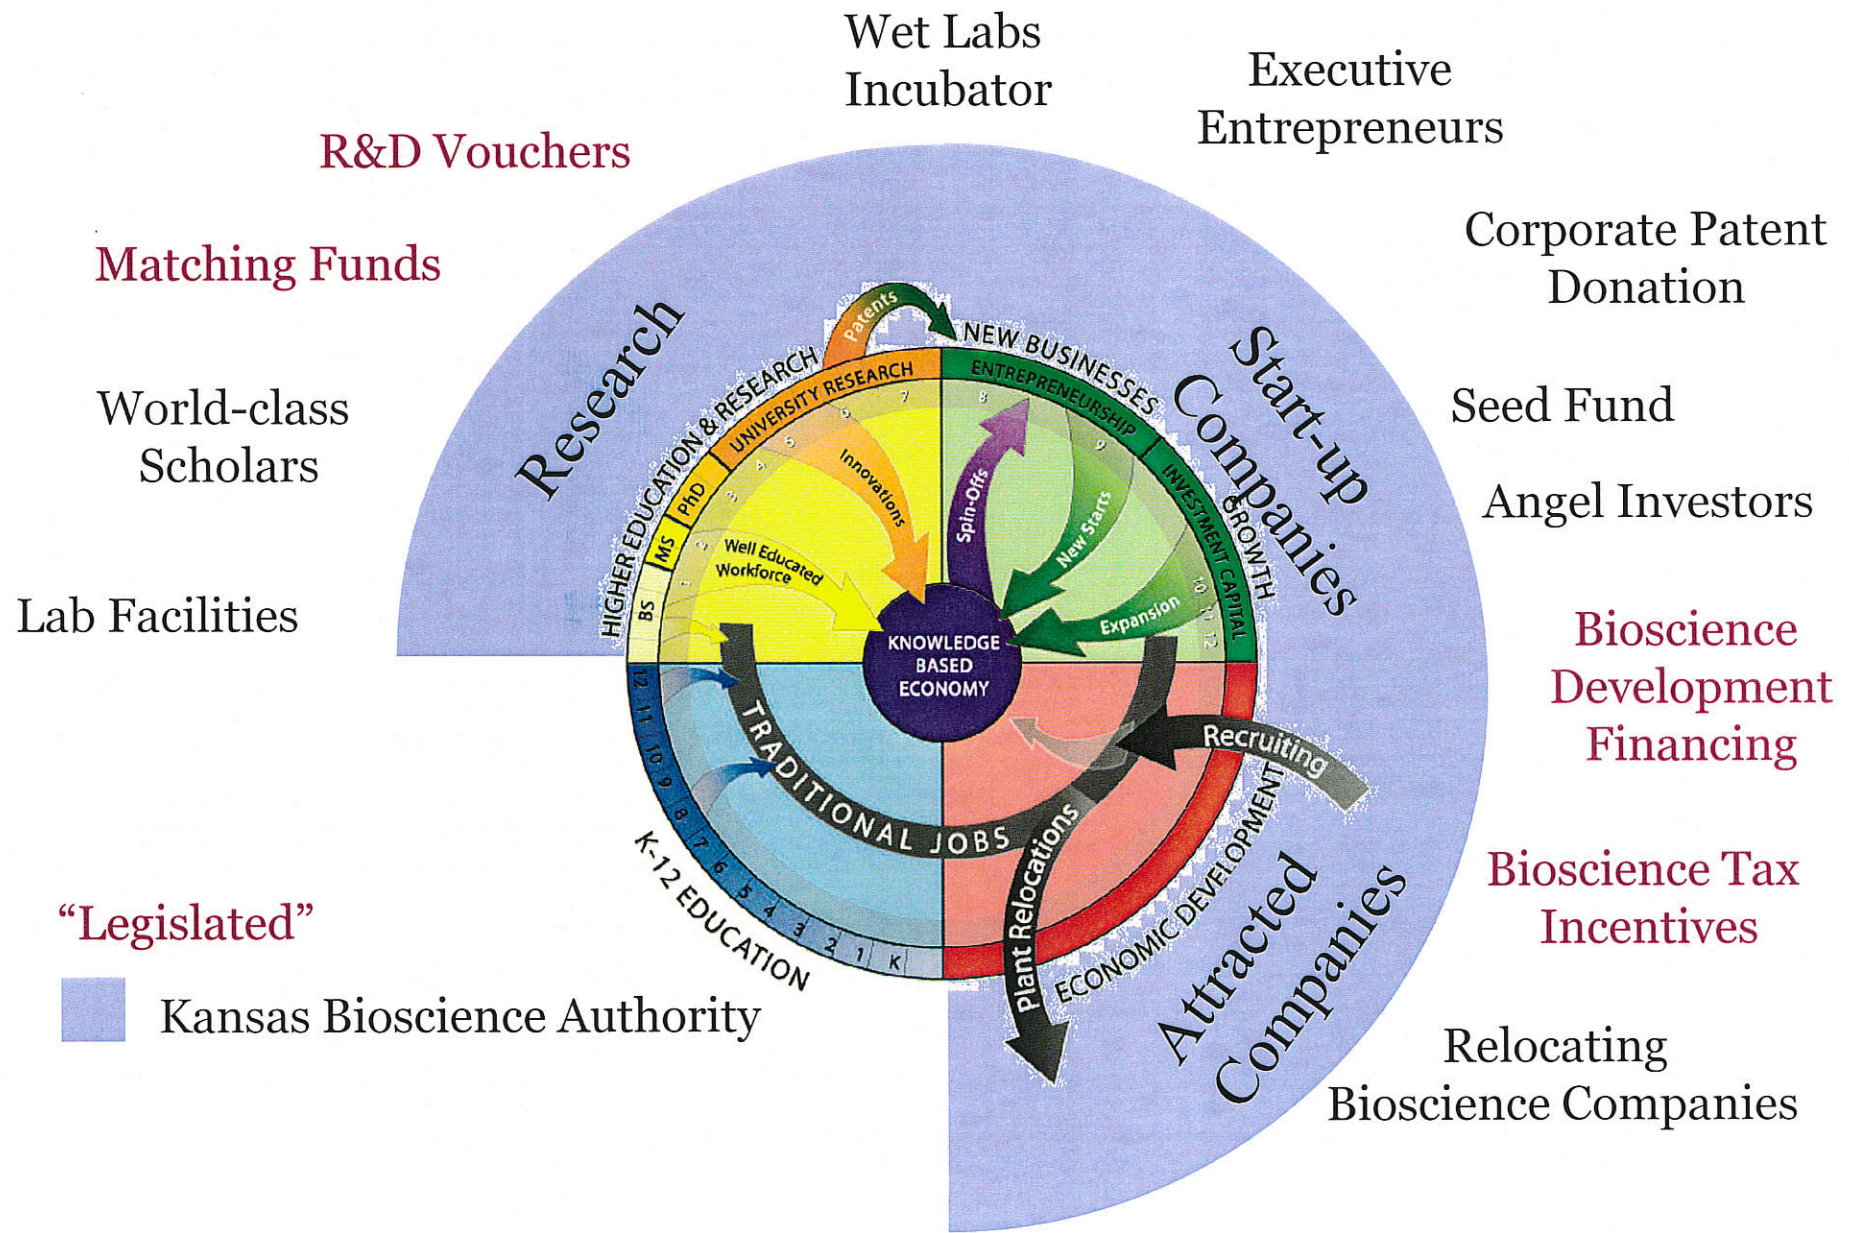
Wet Labs
Incubator

Executive
Entrepreneurs

R&D Vouchers

Matching Funds

Corporate Patent
Donation

World-class
Scholars

Seed Fund

Angel Investors

Lab Facilities

Research

Start-up
Companies

Patents

NEW BUSINESSES

HIGHER EDUCATION & RESEARCH

UNIVERSITY RESEARCH

ENTREPRENEURSHIP

INVESTMENT CAPITAL

GROWTH

BS MS PhD

1 2 3 4 5 6 7 8 9 10 11 12

Innovations

Spin-Offs

New Starts

Well Educated Workforce

Expansion

KNOWLEDGE BASED ECONOMY

TRADITIONAL JOBS

Recruiting

Plant Relocations

ECONOMIC DEVELOPMENT

K-12 EDUCATION

12 11 10 9 8 7 6 5 4 3 2 1 K

Bioscience
Development
Financing

Bioscience Tax
Incentives

"Legislated"

Kansas Bioscience Authority

Attracted
Companies

Relocating
Bioscience Companies